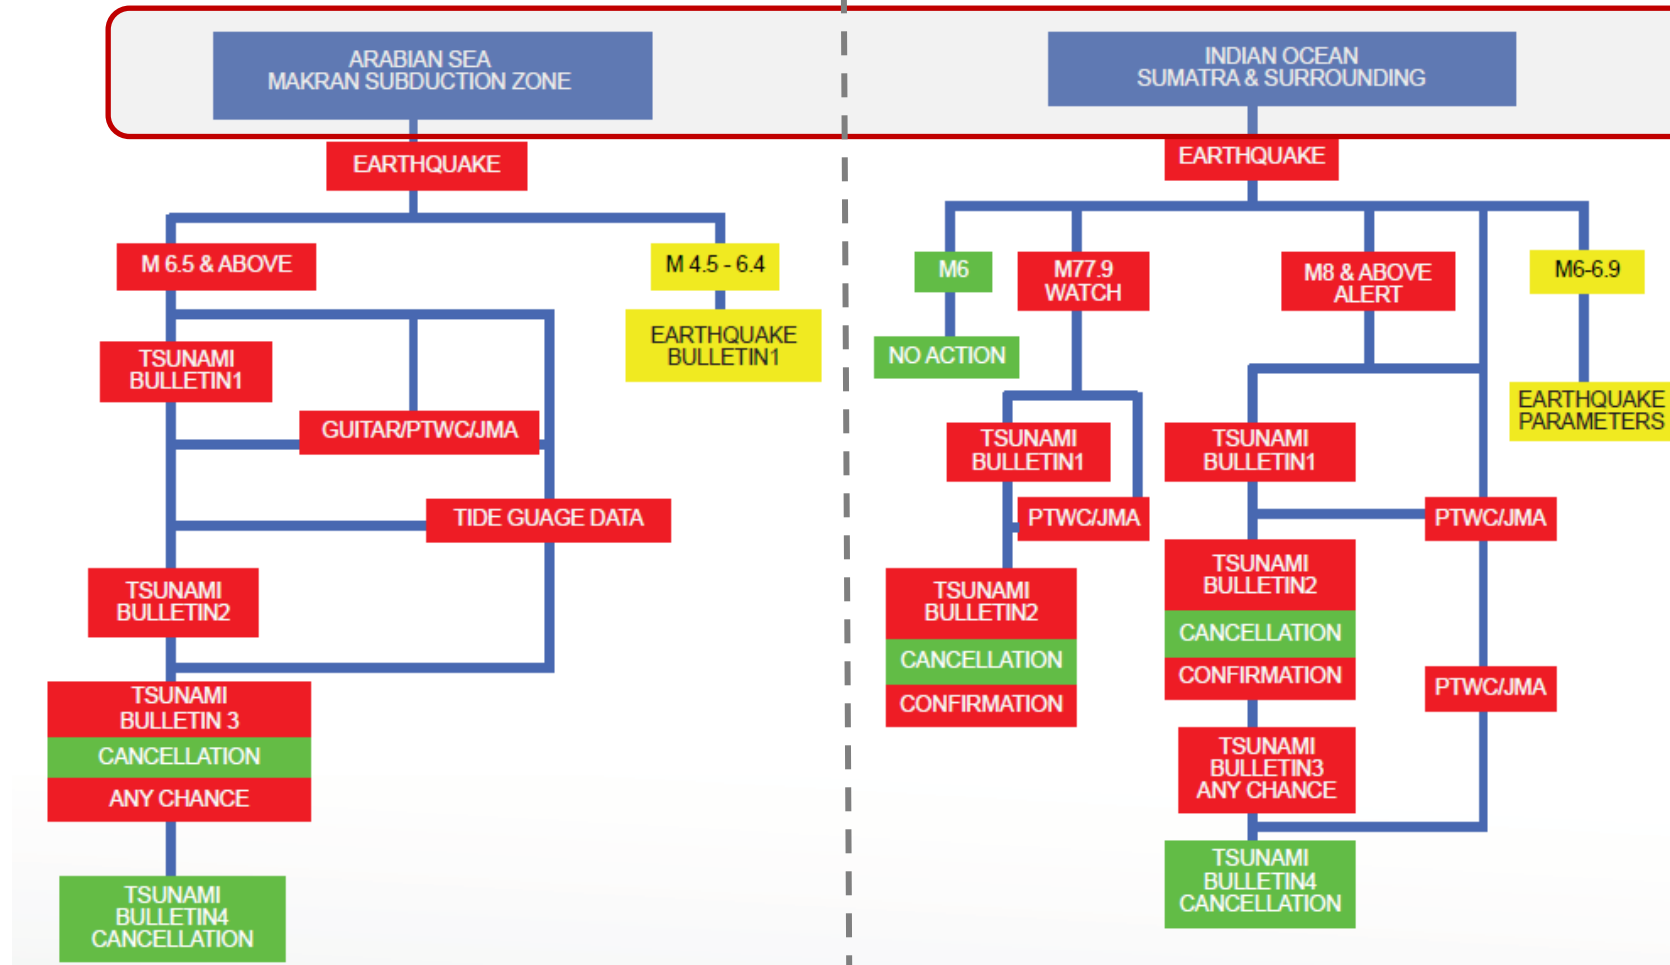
ARABIAN SEA
MAKRAN SUBDUCTION ZONE

EARTHQUAKE

M 6.5 & ABOVE

M 4.5 - 6.4

EARTHQUAKE BULLETIN1

TSUNAMI BULLETIN1

GUITAR/PTWC/JMA

TIDE GUAGE DATA

TSUNAMI BULLETIN2

TSUNAMI BULLETIN 3
CANCELLATION
ANY CHANCE

TSUNAMI BULLETIN4 CANCELLATION

INDIAN OCEAN
SUMATRA & SURROUNDING

EARTHQUAKE

M6

M77.9 WATCH

M8 & ABOVE ALERT

M6-6.9

NO ACTION

EARTHQUAKE PARAMETERS

TSUNAMI BULLETIN1

PTWC/JMA

TSUNAMI BULLETIN2
CANCELLATION
CONFIRMATION

TSUNAMI BULLETIN1

PTWC/JMA

TSUNAMI BULLETIN2
CANCELLATION
CONFIRMATION

PTWC/JMA

TSUNAMI BULLETIN3 ANY CHANCE

TSUNAMI BULLETIN4 CANCELLATION